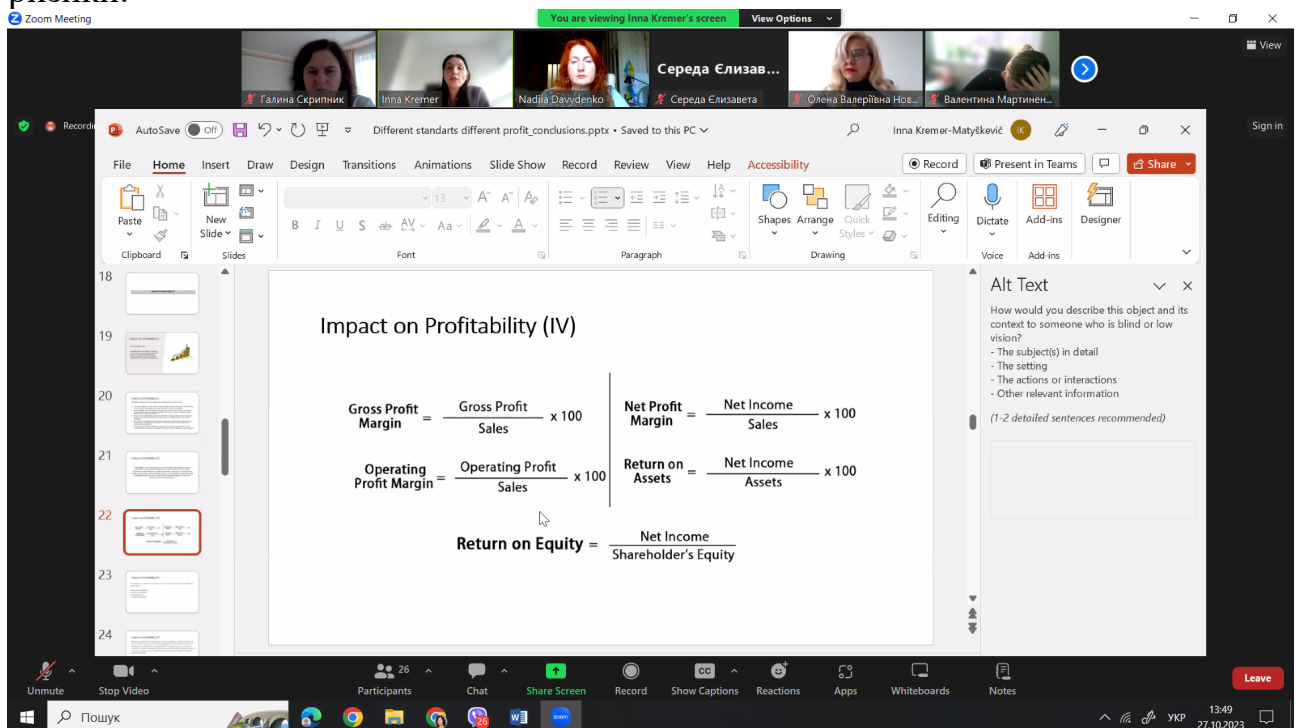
Zoom Meeting
You are viewing Inna Kremer's screen
View Options

Галина Скрипник
Inna Kremer
Nadiia Davydenko
Середа Єлизав...
Середа Єлизавета
Олена Валеріївна Нов...
Валентина Мартинен...

View
Sign in
Recordi

AutoSave Off
Different standarts different profit_conclusions.pptx • Saved to this PC
Inna Kremer-Matyškevič IK

File Home Insert Draw Design Transitions Animations Slide Show Record Review View Help Accessibility
Record
Present in Teams
Share

Paste
Clipboard
New Slide
Slides
13
Font
Paragraph
Shapes Arrange Quick Styles
Drawing
Editing
Dictate
Voice
Add-ins
Add-ins
Designer

18
19
20
21
22
23
24

Impact on Profitability (IV)

$\text{Gross Profit Margin} = \frac{\text{Gross Profit}}{\text{Sales}} \times 100$

$\text{Net Profit Margin} = \frac{\text{Net Income}}{\text{Sales}} \times 100$

$\text{Operating Profit Margin} = \frac{\text{Operating Profit}}{\text{Sales}} \times 100$

$\text{Return on Assets} = \frac{\text{Net Income}}{\text{Assets}} \times 100$

$\text{Return on Equity} = \frac{\text{Net Income}}{\text{Shareholder's Equity}}$

Alt Text
How would you describe this object and its context to someone who is blind or low vision?
- The subject(s) in detail
- The setting
- The actions or interactions
- Other relevant information
(1-2 detailed sentences recommended)

Unmute
Stop Video
26
Participants
Chat
Share Screen
Record
Show Captions
Reactions
Apps
Whiteboards
Notes
Leave

Пошук
26
УКР
13:49
27.10.2023